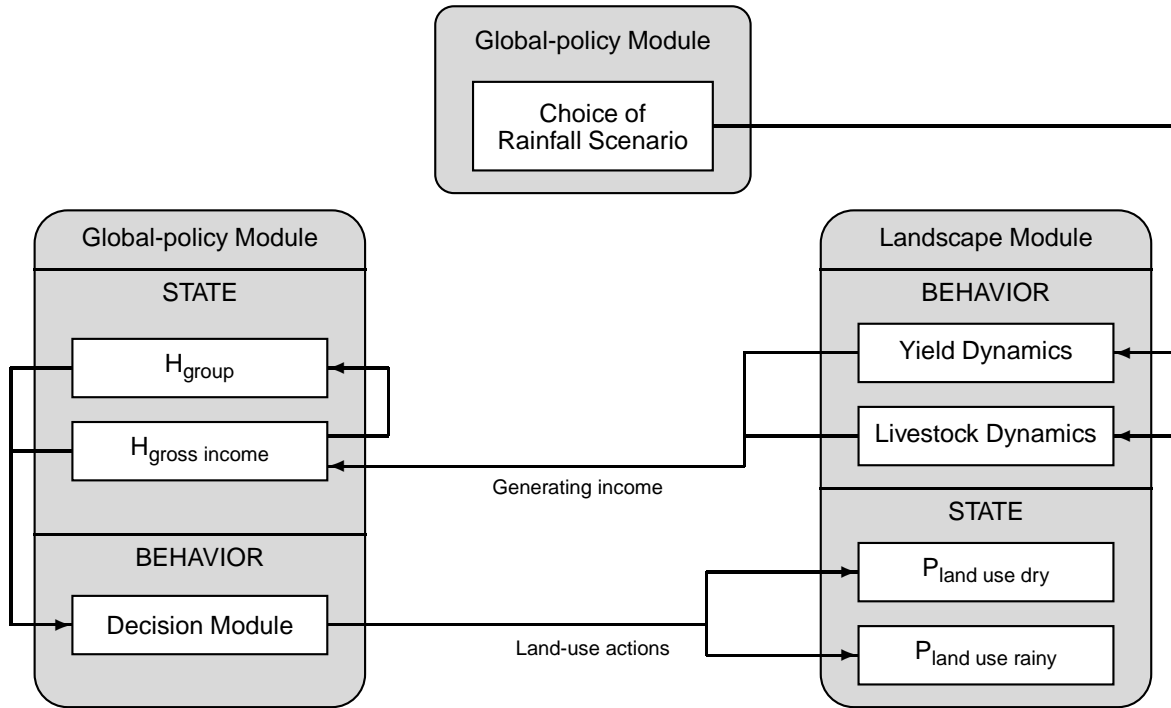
Global-policy Module

Choice of Rainfall Scenario

Global-policy Module

STATE

$H_{group}$

$H_{gross\ income}$

BEHAVIOR

Decision Module

Generating income

Land-use actions

Landscape Module

BEHAVIOR

Yield Dynamics

Livestock Dynamics

STATE

$P_{land\ use\ dry}$

$P_{land\ use\ rainy}$